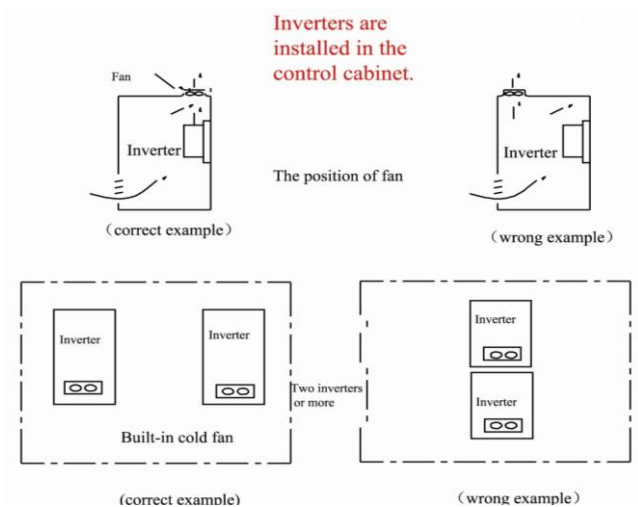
Inverters are installed in the control cabinet.

Fan

Inverter

The position of fan

Inverter

（correct example）

（wrong example）

Inverter

Inverter

Two inverters or more

Inverter

Inverter

Built-in cold fan

(correct example)

（wrong example）